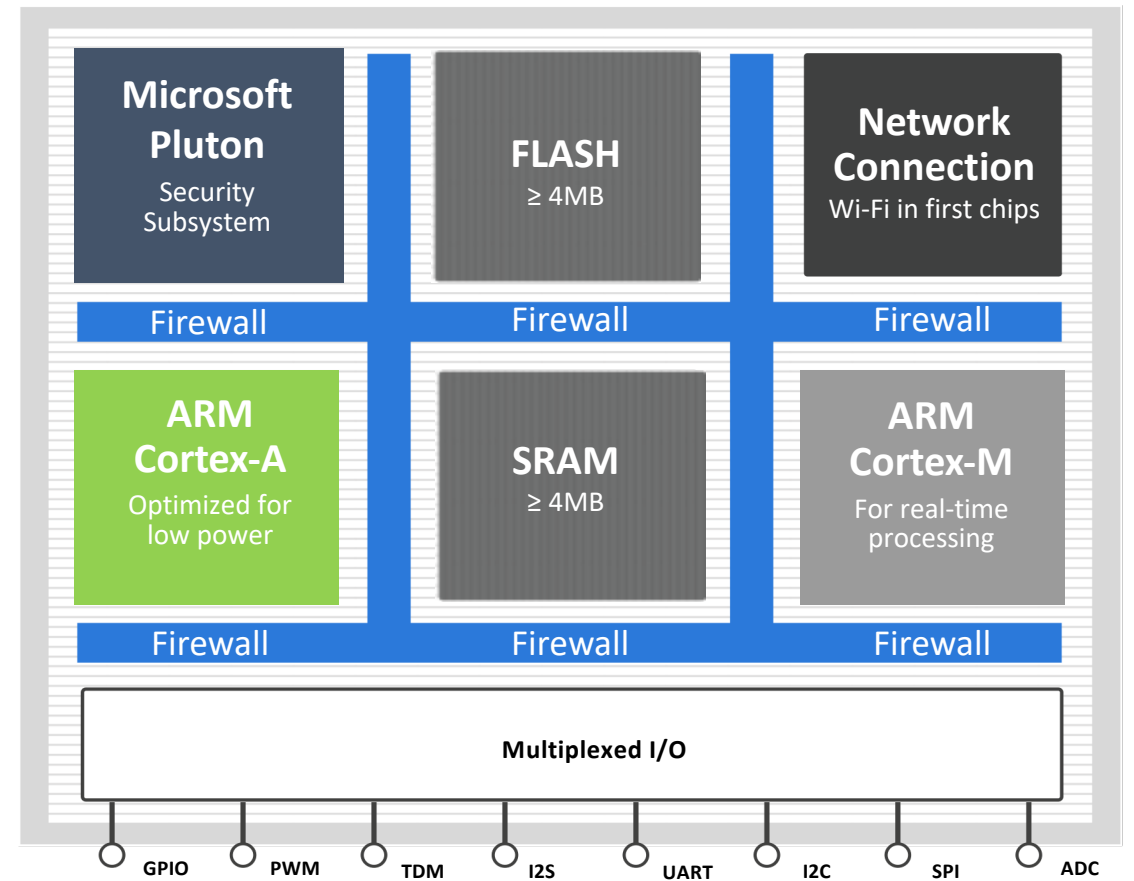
Microsoft Pluton
Security Subsystem

FLASH
≥ 4MB

Network Connection
Wi-Fi in first chips

Firewall

Firewall

Firewall

ARM Cortex-A
Optimized for low power

SRAM
≥ 4MB

ARM Cortex-M
For real-time processing

Firewall

Firewall

Firewall

Multiplexed I/O

GPIO

PWM

TDM

I2S

UART

I2C

SPI

ADC